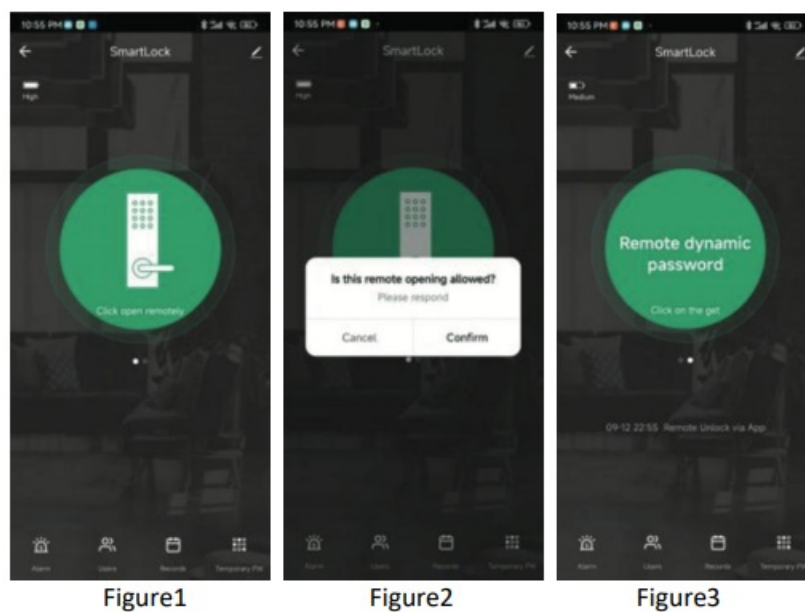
10:55 PM

SmartLock

High

Click open remotely

Alarm
Users
Records
Temporary PW

Figure1

10:55 PM

SmartLock

High

Is this remote opening allowed?
Please respond

Cancel
Confirm

Alarm
Users
Records
Temporary PW

Figure2

10:55 PM

SmartLock

Medium

Remote dynamic password

Click on the get

09-12 22:55 Remote Unlock via App

Alarm
Users
Records
Temporary PW

Figure3